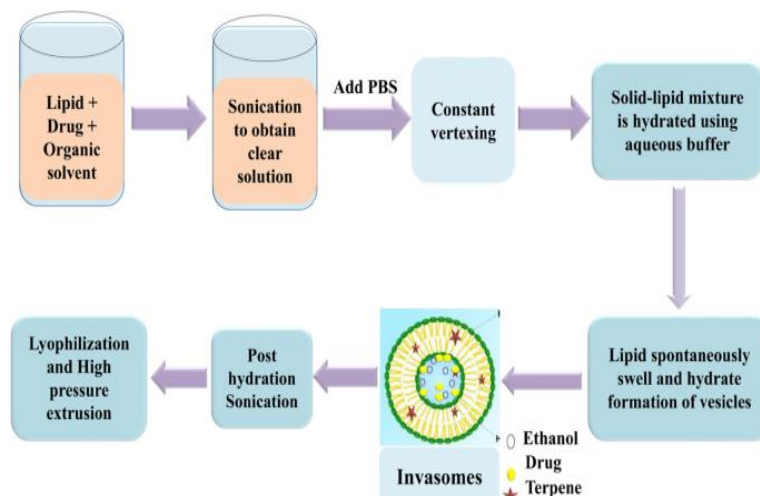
Lipid + Drug + Organic solvent

Sonication to obtain clear solution

Add PBS

Constant vertexing

Solid-lipid mixture is hydrated using aqueous buffer

Lipid spontaneously swell and hydrate formation of vesicles

Ethanol

Drug

Terpene

Invasomes

Post hydration Sonication

Lyophilization and High pressure extrusion